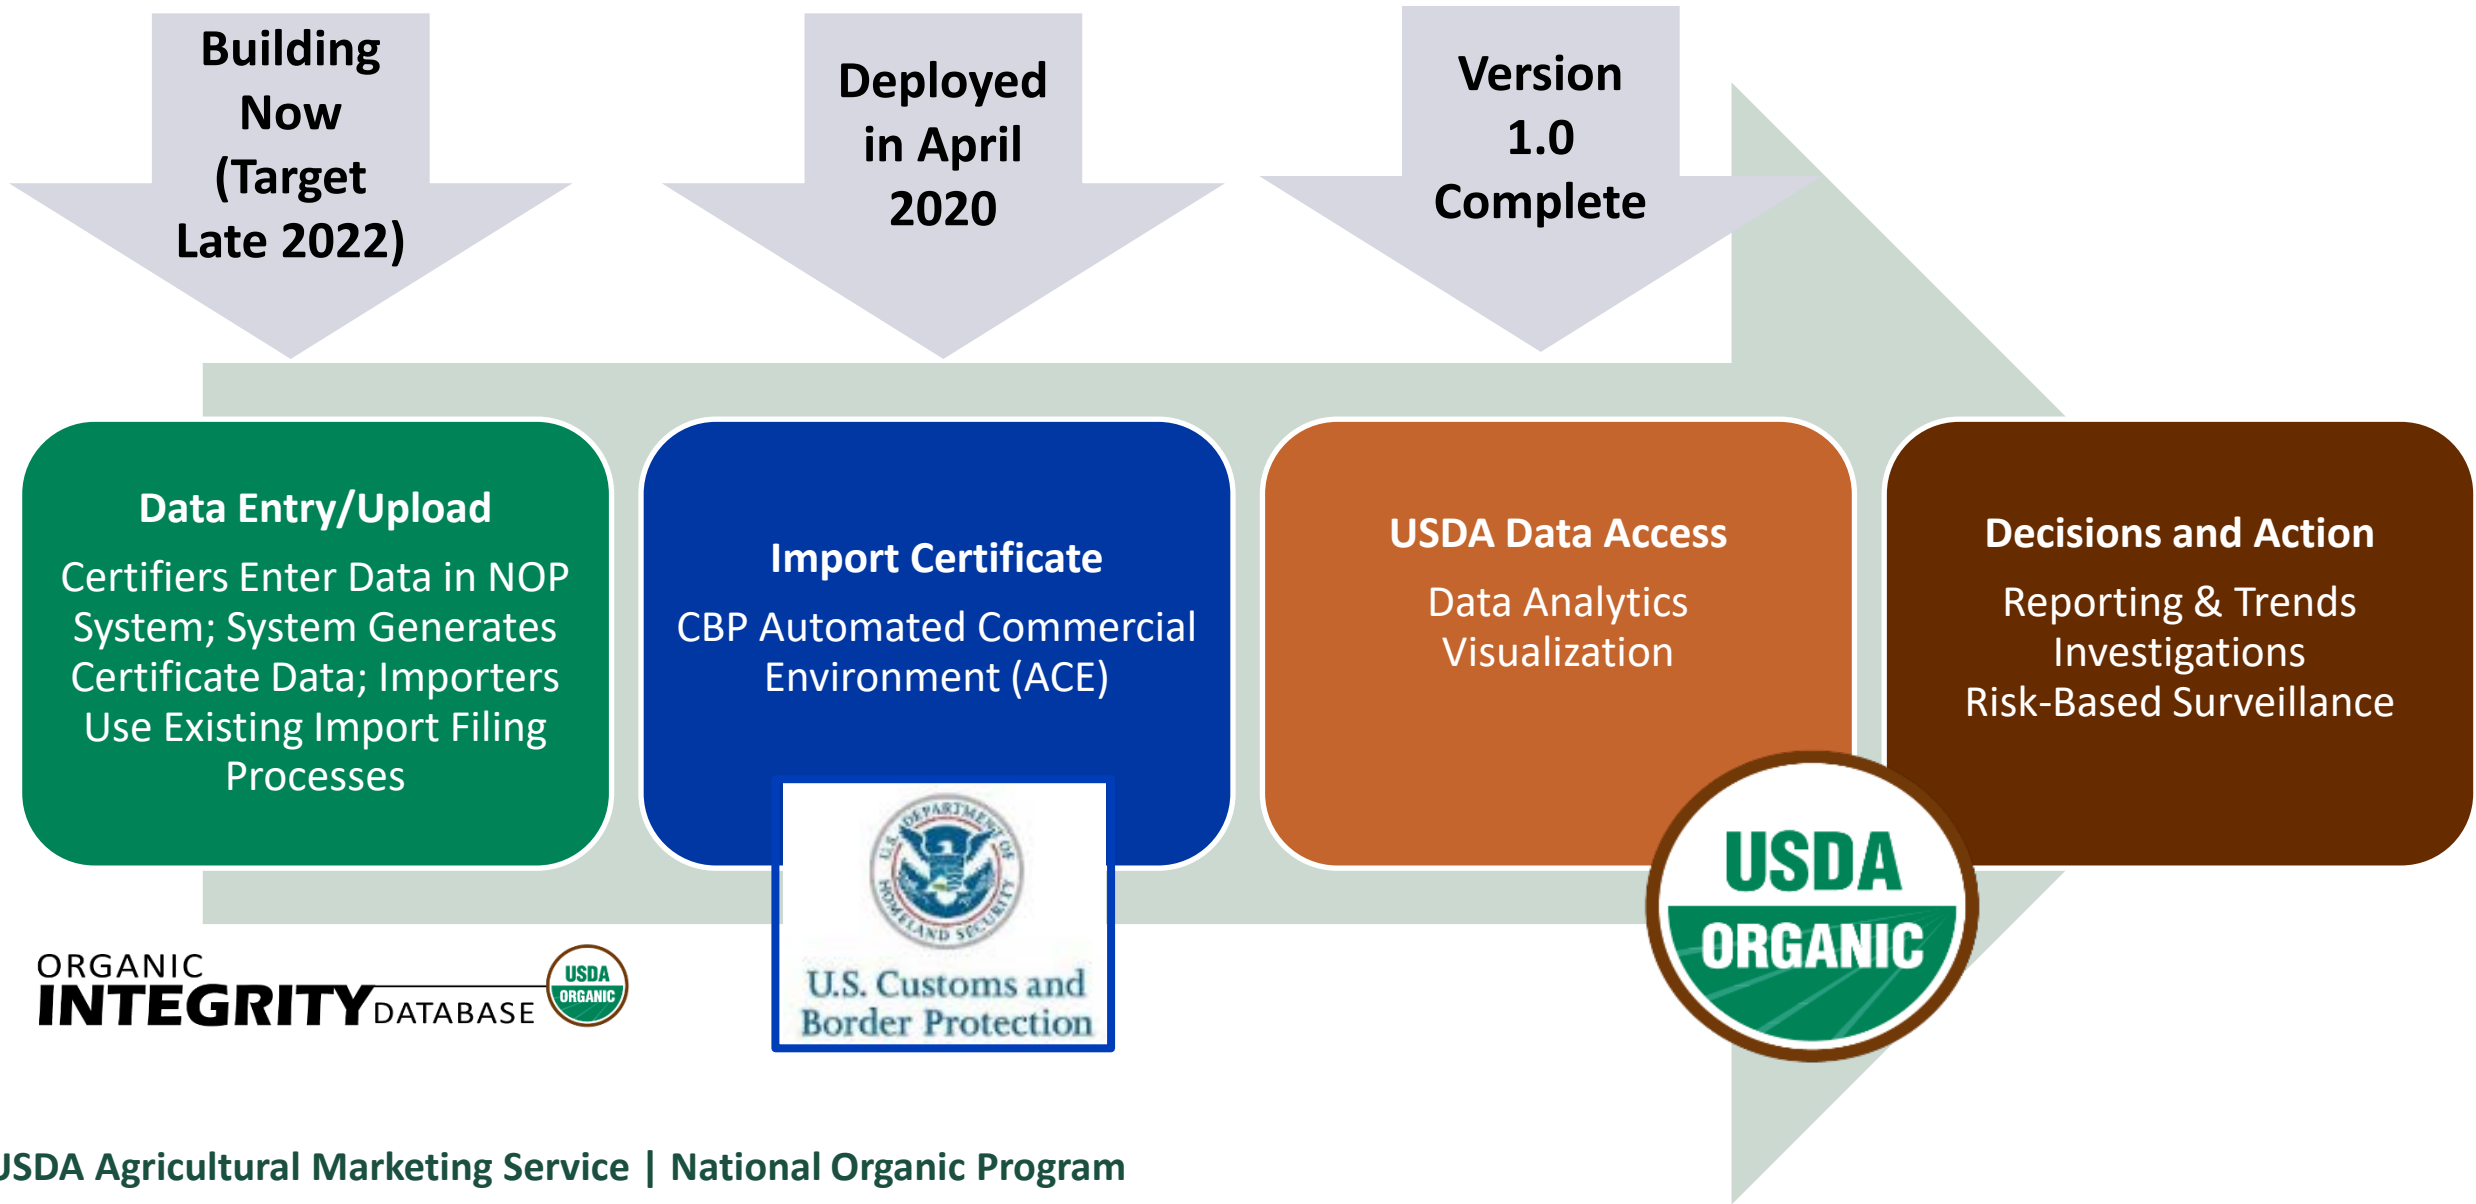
Building Now (Target Late 2022)

Deployed in April 2020

Version 1.0 Complete

Data Entry/Upload

Certifiers Enter Data in NOP System; System Generates Certificate Data; Importers Use Existing Import Filing Processes

Import Certificate

CBP Automated Commercial Environment (ACE)

U.S. DEPARTMENT OF HOMELAND SECURITY

U.S. Customs and Border Protection

USDA Data Access

Data Analytics
Visualization

Decisions and Action

Reporting & Trends
Investigations
Risk-Based Surveillance

USDA ORGANIC

ORGANIC INTEGRITY DATABASE USDA ORGANIC

JSDA Agricultural Marketing Service | National Organic Program